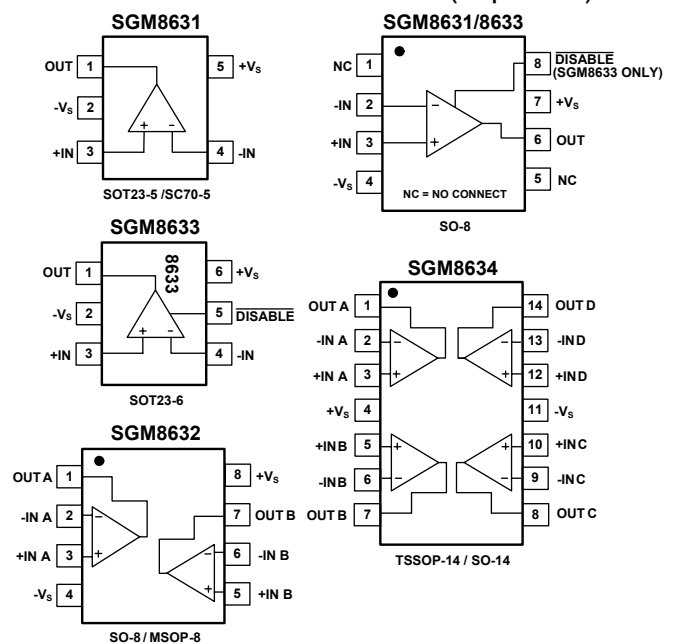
SGM8631

OUT 1
-$V_S$ 2
+IN 3
5 +$V_S$
4 -IN
+ -
SOT23-5 /SC70-5

SGM8631/8633

NC 1
-IN 2
+IN 3
-$V_S$ 4
8 $\overline{\text{DISABLE}}$ (SGM8633 ONLY)
7 +$V_S$
6 OUT
5 NC
−
+
NC = NO CONNECT
SO-8

SGM8633

OUT 1
-$V_S$ 2
+IN 3
8633
6 +$V_S$
5 $\overline{\text{DISABLE}}$
4 -IN
+ -
SOT23-6

SGM8634

OUT A 1
-IN A 2
+IN A 3
+$V_S$ 4
+IN B 5
-IN B 6
OUT B 7
14 OUT D
13 -IN D
12 +IN D
11 -$V_S$
10 +IN C
9 -IN C
8 OUT C
−
+
−
+
+
−
+
−
TSSOP-14 / SO-14

SGM8632

OUT A 1
-IN A 2
+IN A 3
-$V_S$ 4
8 +$V_S$
7 OUT B
6 -IN B
5 +IN B
−
+
−
+
SO-8 / MSOP-8